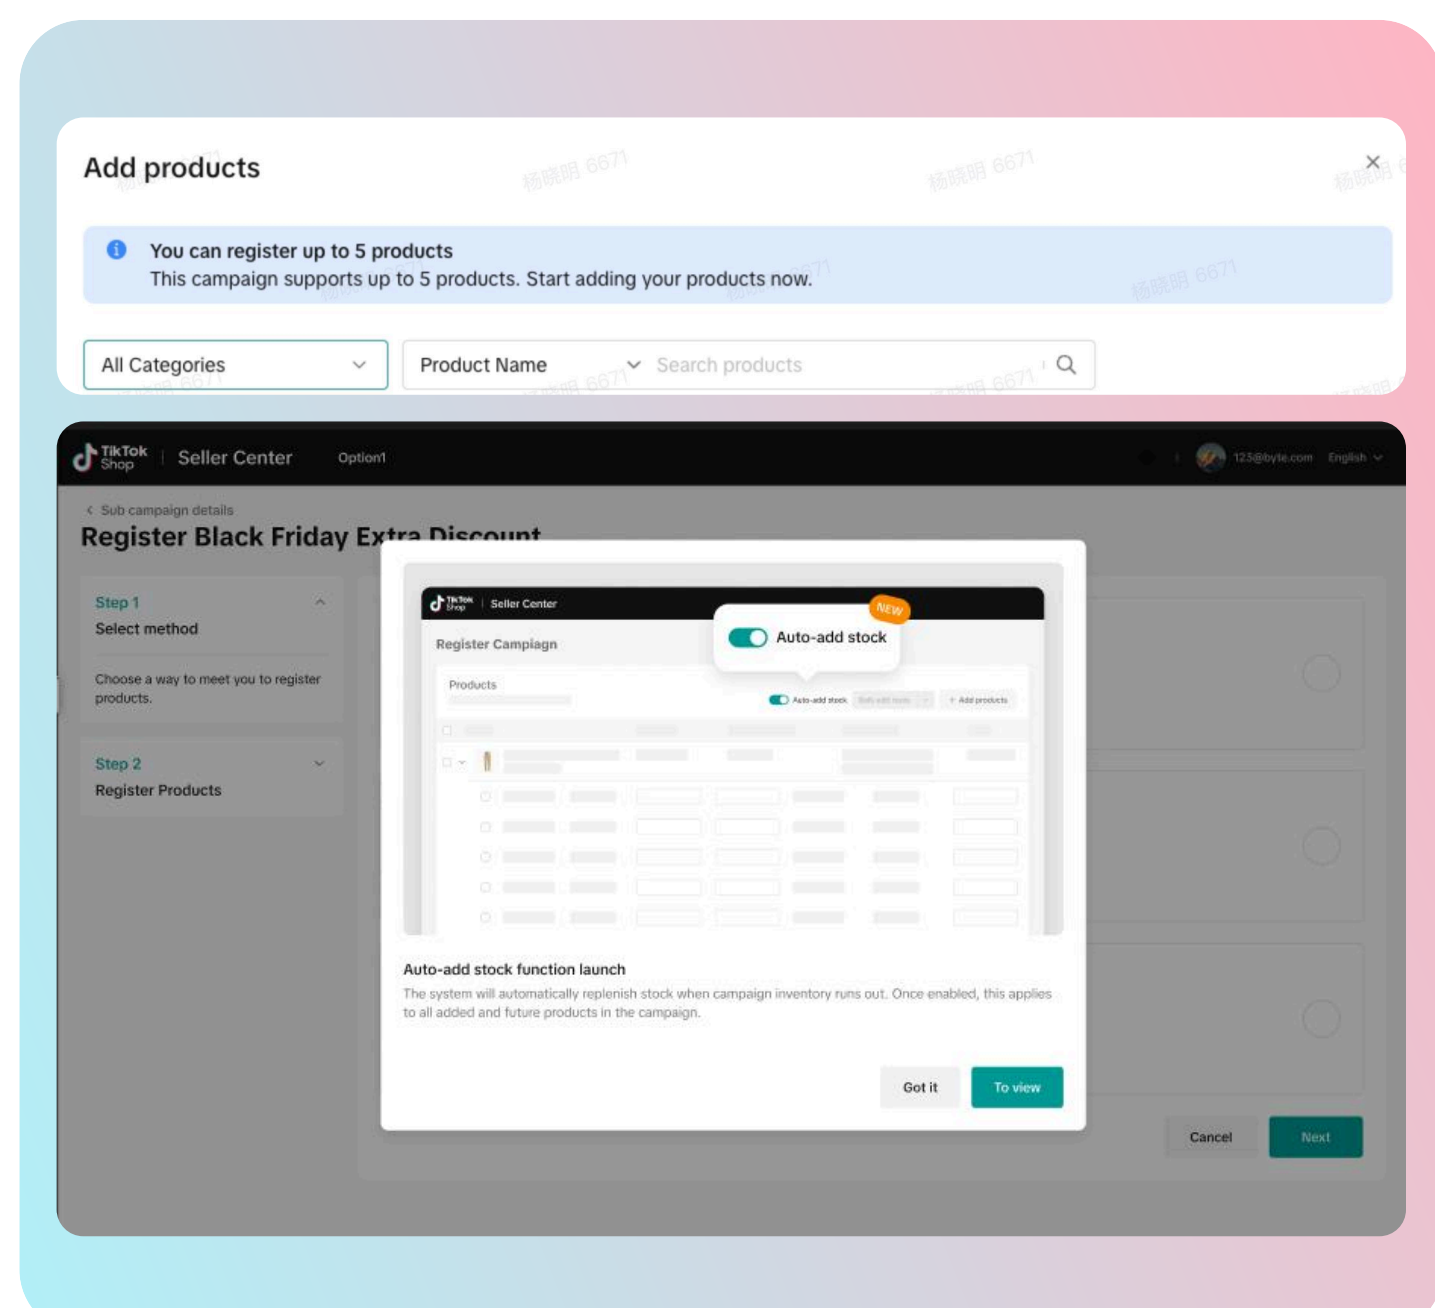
Add products

杨晓明 6671 杨晓明 6671 杨晓明 6671

×

You can register up to 5 products
This campaign supports up to 5 products. Start adding your products now.

All Categories

Product Name

Search products

TikTok Shop | Seller Center Option1

123@byte.com English

< Sub campaign details
Register Black Friday Extra Discount

Step 1
Select method

Choose a way to meet you to register products.

Step 2
Register Products

TikTok Shop | Seller Center

NEW

Auto-add stock

Register Campiagn

Products

Auto-add stock

+ Add products

Auto-add stock function launch
The system will automatically replenish stock when campaign inventory runs out. Once enabled, this applies to all added and future products in the campaign.

Got it

To view

Cancel

Next